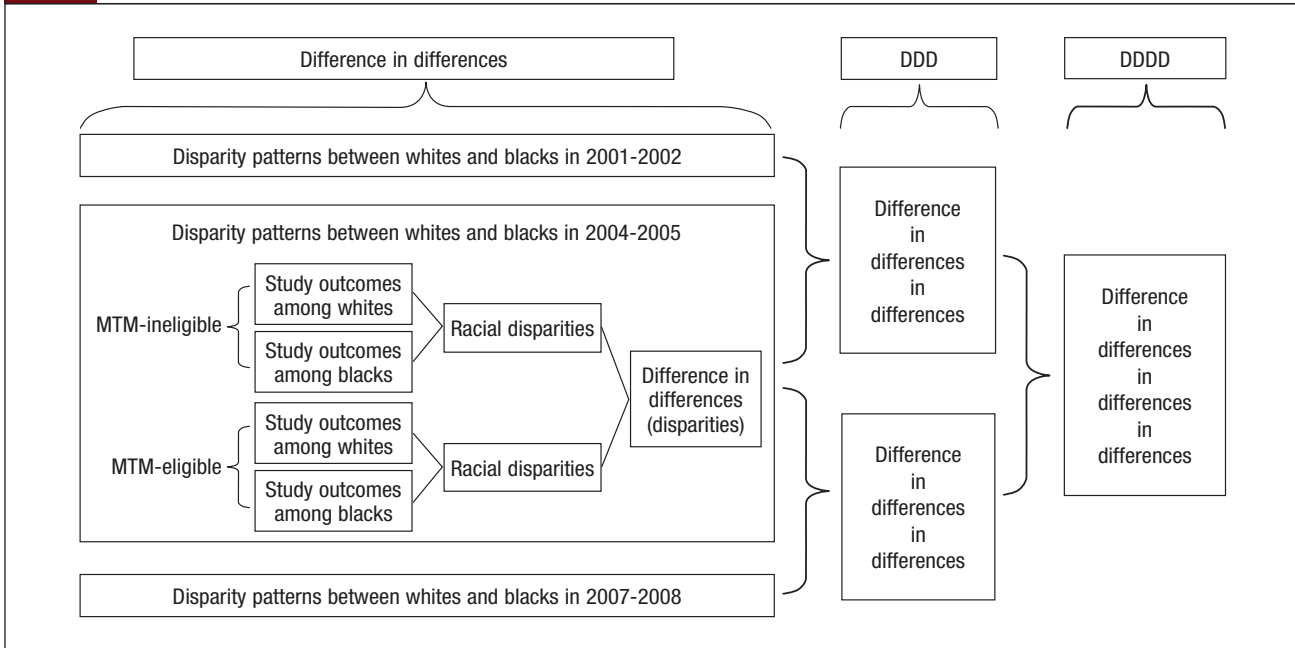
Difference in differences

DDD

DDDD

Disparity patterns between whites and blacks in 2001-2002

Disparity patterns between whites and blacks in 2004-2005

MTM-ineligible

Study outcomes among whites

Study outcomes among blacks

Racial disparities

Difference in differences (disparities)

MTM-eligible

Study outcomes among whites

Study outcomes among blacks

Racial disparities

Disparity patterns between whites and blacks in 2007-2008

Difference in differences in differences

Difference in differences in differences

Difference in differences in differences in differences